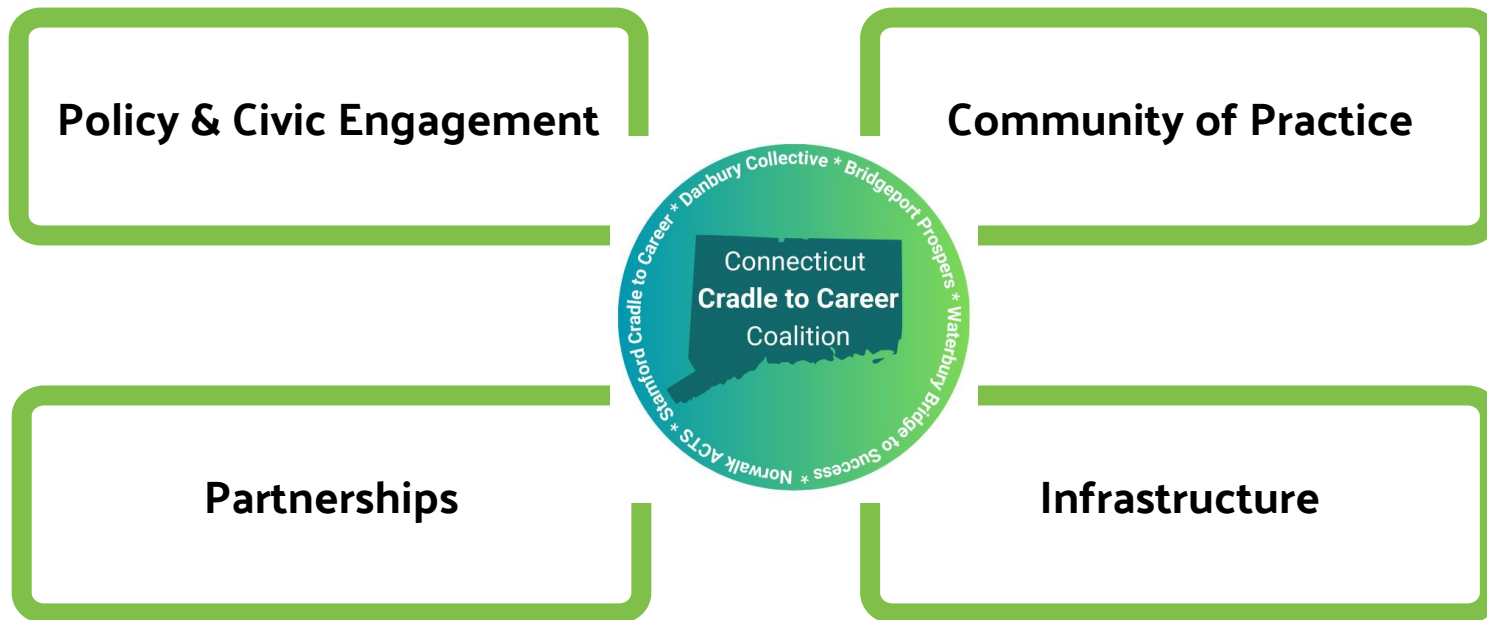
Policy & Civic Engagement

Community of Practice

Danbury Collective * Bridgeport Prospers * Waterbury Bridge to Success * Norwalk ACTS * Stamford Cradle to Career *

Connecticut
Cradle to Career
Coalition

Partnerships

Infrastructure